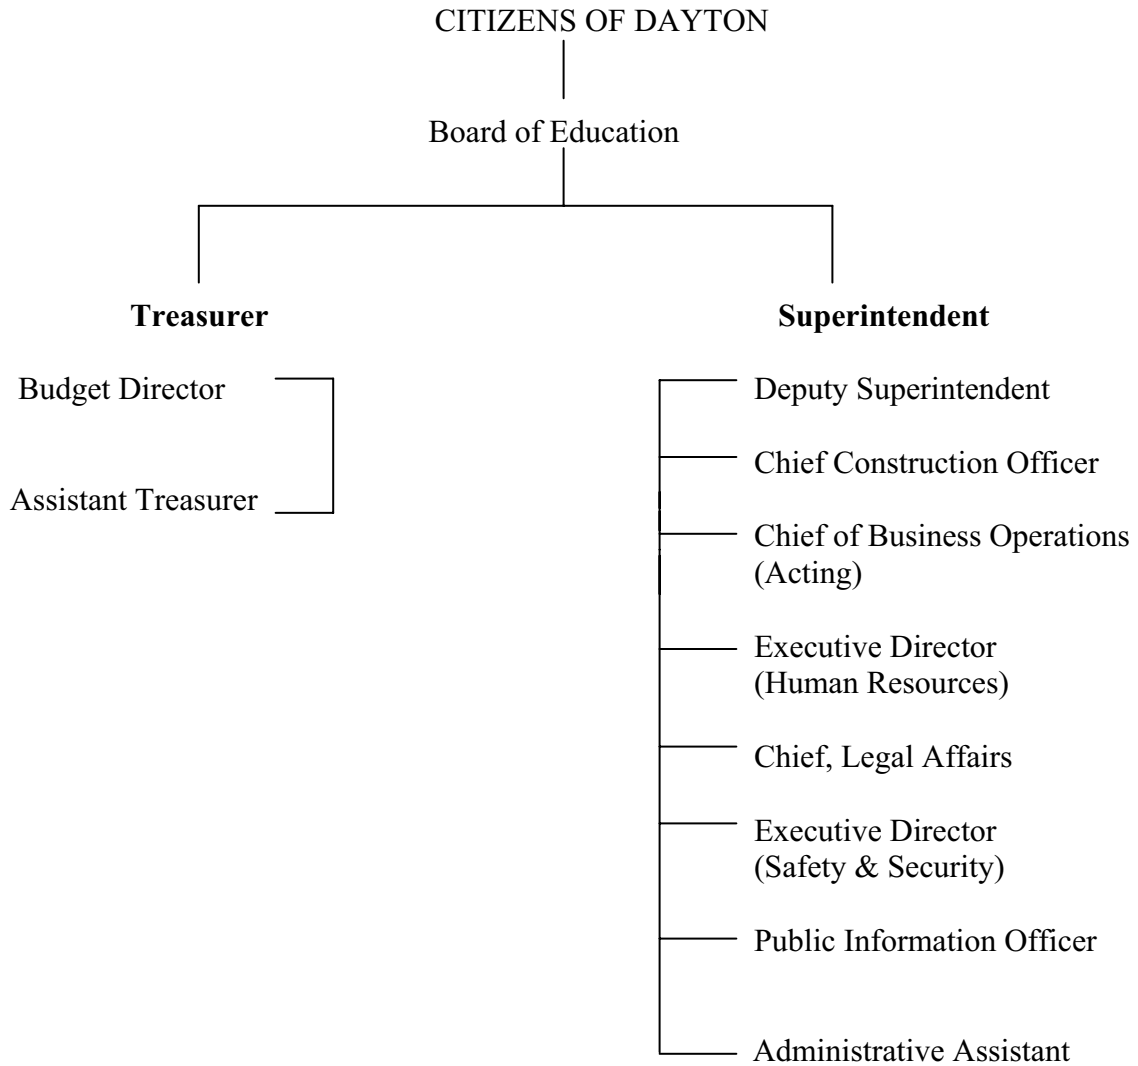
CITIZENS OF DAYTON

Board of Education

**Treasurer**

Budget Director

Assistant Treasurer

**Superintendent**

Deputy Superintendent

Chief Construction Officer

Chief of Business Operations (Acting)

Executive Director (Human Resources)

Chief, Legal Affairs

Executive Director (Safety & Security)

Public Information Officer

Administrative Assistant